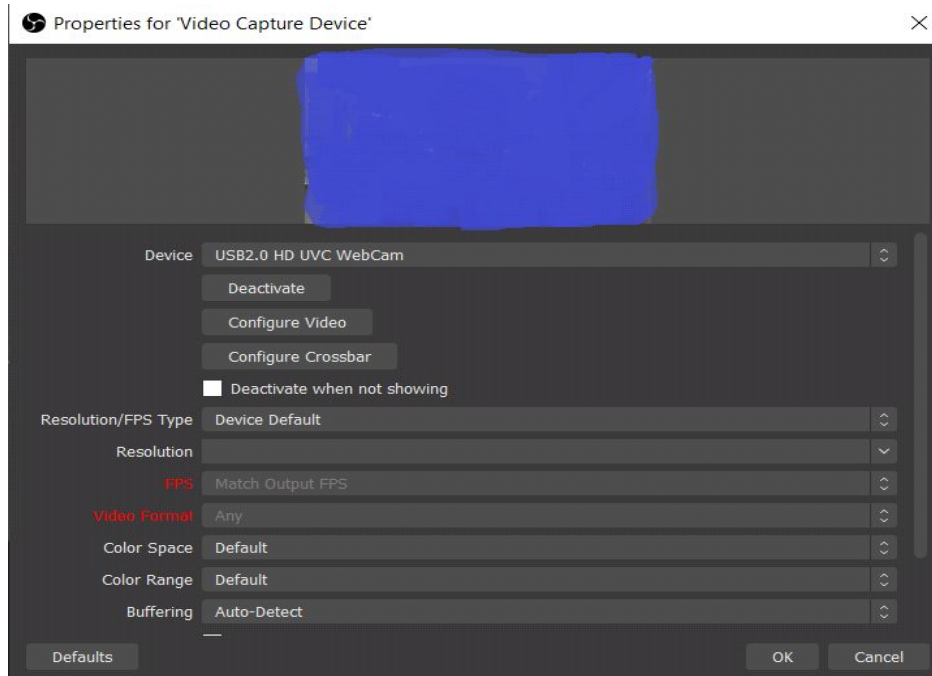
Properties for 'Video Capture Device'

×

Device USB2.0 HD UVC WebCam

Deactivate

Configure Video

Configure Crossbar

Deactivate when not showing

Resolution/FPS Type Device Default

Resolution

FPS Match Output FPS

Video Format Any

Color Space Default

Color Range Default

Buffering Auto-Detect

Defaults

OK

Cancel